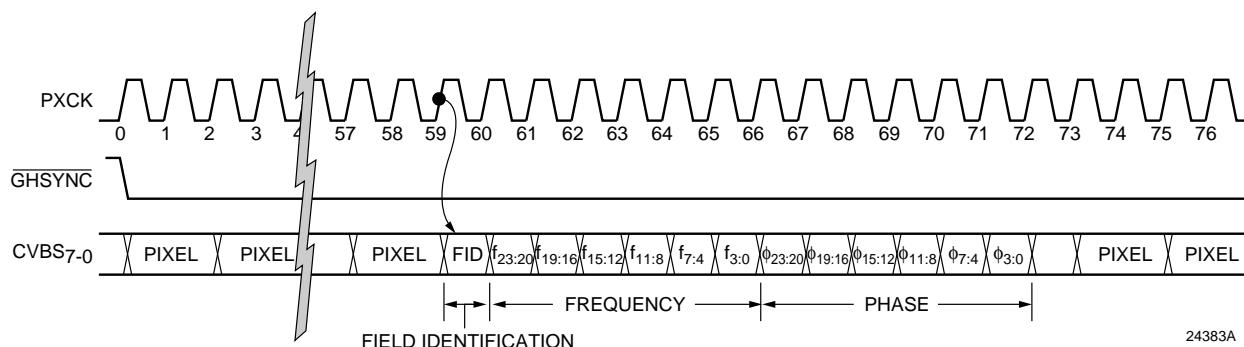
PXCK

0 1 2 3 4 57 58 59 60 61 62 63 64 65 66 67 68 69 70 71 72 73 74 75 76

$\overline{GHSYNC}$

$CVBS_{7-0}$ PIXEL PIXEL PIXEL FID $f_{23:20}$ $f_{19:16}$ $f_{15:12}$ $f_{11:8}$ $f_{7:4}$ $f_{3:0}$ $\phi_{23:20}$ $\phi_{19:16}$ $\phi_{15:12}$ $\phi_{11:8}$ $\phi_{7:4}$ $\phi_{3:0}$ PIXEL PIXEL

FREQUENCY PHASE

FIELD IDENTIFICATION

24383A